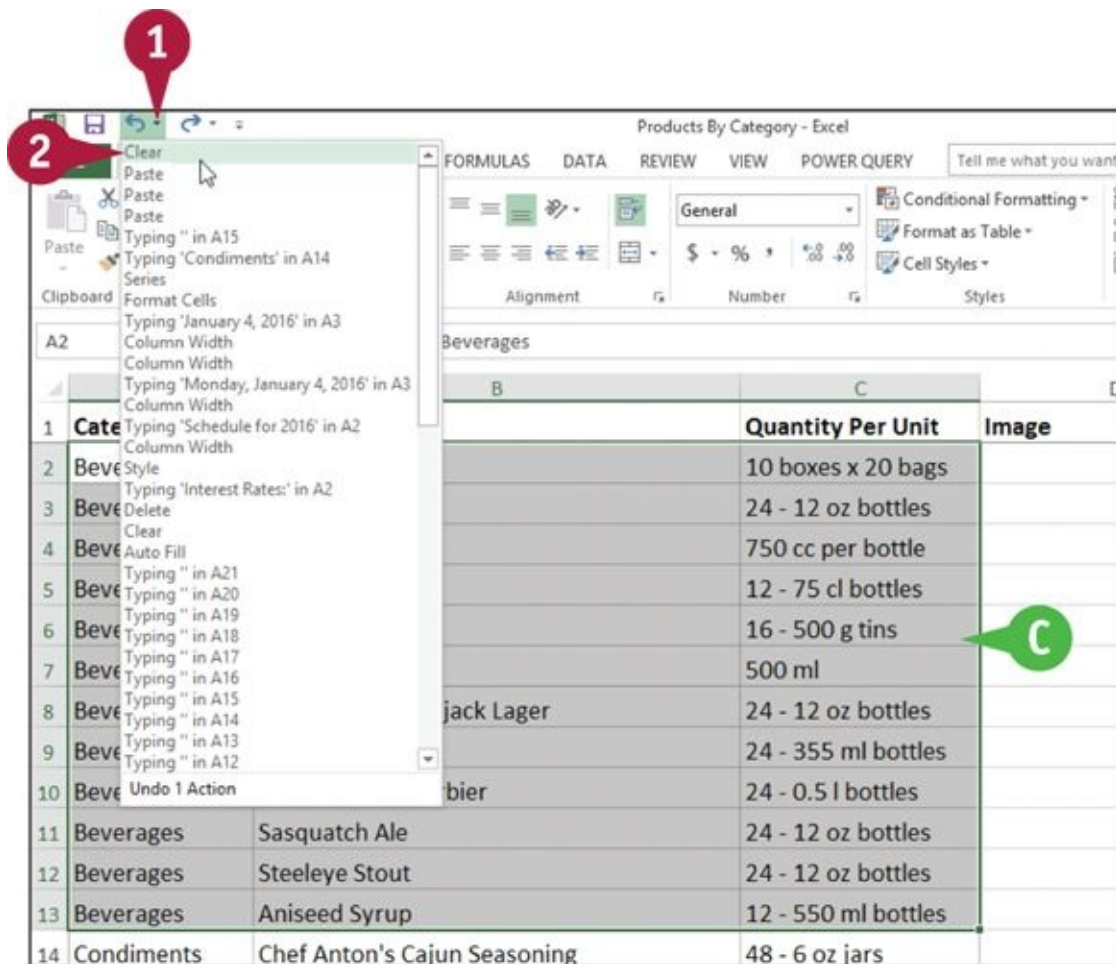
1

2

Products By Category - Excel

FORMULAS DATA REVIEW VIEW POWER QUERY Tell me what you want

Clear
Paste
Paste
Paste
Typing '' in A15
Typing 'Condiments' in A14
Series
Format Cells
Typing 'January 4, 2016' in A3
Column Width
Column Width
Typing 'Monday, January 4, 2016' in A3
Column Width
Typing 'Schedule for 2016' in A2
Column Width
Style
Typing 'Interest Rates:' in A2
Delete
Clear
Auto Fill
Typing '' in A21
Typing '' in A20
Typing '' in A19
Typing '' in A18
Typing '' in A17
Typing '' in A16
Typing '' in A15
Typing '' in A14
Typing '' in A13
Typing '' in A12
Undo 1 Action

Paste
Clipboard

General
$ - % , $^{.00}_{\to .0}$ $^{.0}_{.00}$

Alignment
Number

Conditional Formatting -
Format as Table -
Cell Styles -
Styles

A2
Beverages

| | A | B | C | D |
|---|---|---|---|---|
| 1 | Cate | | Quantity Per Unit | Image |
| 2 | Beve | | 10 boxes x 20 bags | |
| 3 | Beve | | 24 - 12 oz bottles | |
| 4 | Beve | | 750 cc per bottle | |
| 5 | Beve | | 12 - 75 cl bottles | |
| 6 | Beve | | 16 - 500 g tins | |
| 7 | Beve | | 500 ml | |
| 8 | Beve | jack Lager | 24 - 12 oz bottles | |
| 9 | Beve | | 24 - 355 ml bottles | |
| 10 | Beve | bier | 24 - 0.5 l bottles | |
| 11 | Beverages | Sasquatch Ale | 24 - 12 oz bottles | |
| 12 | Beverages | Steeleye Stout | 24 - 12 oz bottles | |
| 13 | Beverages | Aniseed Syrup | 12 - 550 ml bottles | |
| 14 | Condiments | Chef Anton's Cajun Seasoning | 48 - 6 oz jars | |

C